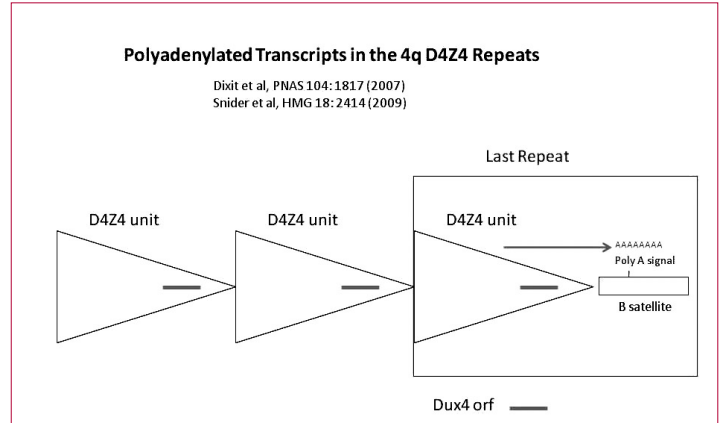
Polyadenylated Transcripts in the 4q D4Z4 Repeats

Dixit et al, PNAS 104: 1817 (2007)
Snider et al, HMG 18: 2414 (2009)

Last Repeat

D4Z4 unit

D4Z4 unit

D4Z4 unit

AAAAAAAA

Poly A signal

B satellite

Dux4 orf